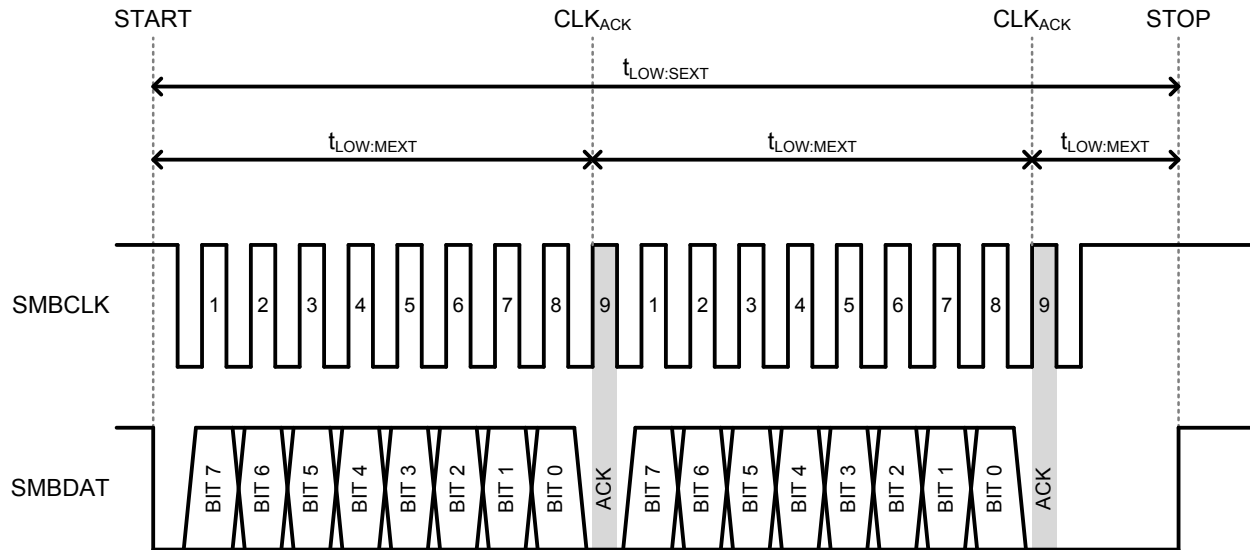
START

$CLK_{ACK}$

$CLK_{ACK}$

STOP

$t_{LOW:SEXT}$

$t_{LOW:MEXT}$

$t_{LOW:MEXT}$

$t_{LOW:MEXT}$

SMBCLK

1 2 3 4 5 6 7 8 9 1 2 3 4 5 6 7 8 9

SMBDAT

BIT 7 BIT 6 BIT 5 BIT 4 BIT 3 BIT 2 BIT 1 BIT 0 ACK BIT 7 BIT 6 BIT 5 BIT 4 BIT 3 BIT 2 BIT 1 BIT 0 ACK